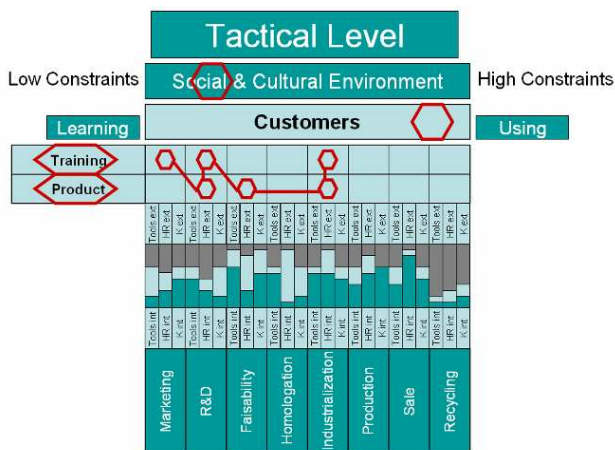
Tactical Level

Low Constraints

Social & Cultural Environment

High Constraints

Learning

Customers

Using

Training

Product

| Tools ext | HR ext | K ext | Tools ext | HR ext | K ext | Tools ext | HR ext | K ext | Tools ext | HR ext | K ext | Tools ext | HR ext | K ext | Tools ext | HR ext | K ext | Tools ext | HR ext | K ext | Tools ext | HR ext | K ext |
|---|---|---|---|---|---|---|---|---|---|---|---|---|---|---|---|---|---|---|---|---|---|---|---|
| Tools int | HR int | K int | Tools int | HR int | K int | Tools int | HR int | K int | Tools int | HR int | K int | Tools int | HR int | K int | Tools int | HR int | K int | Tools int | HR int | K int | Tools int | HR int | K int |

Marketing

R&D

Faisability

Homologation

Industrialization

Production

Sale

Recycling